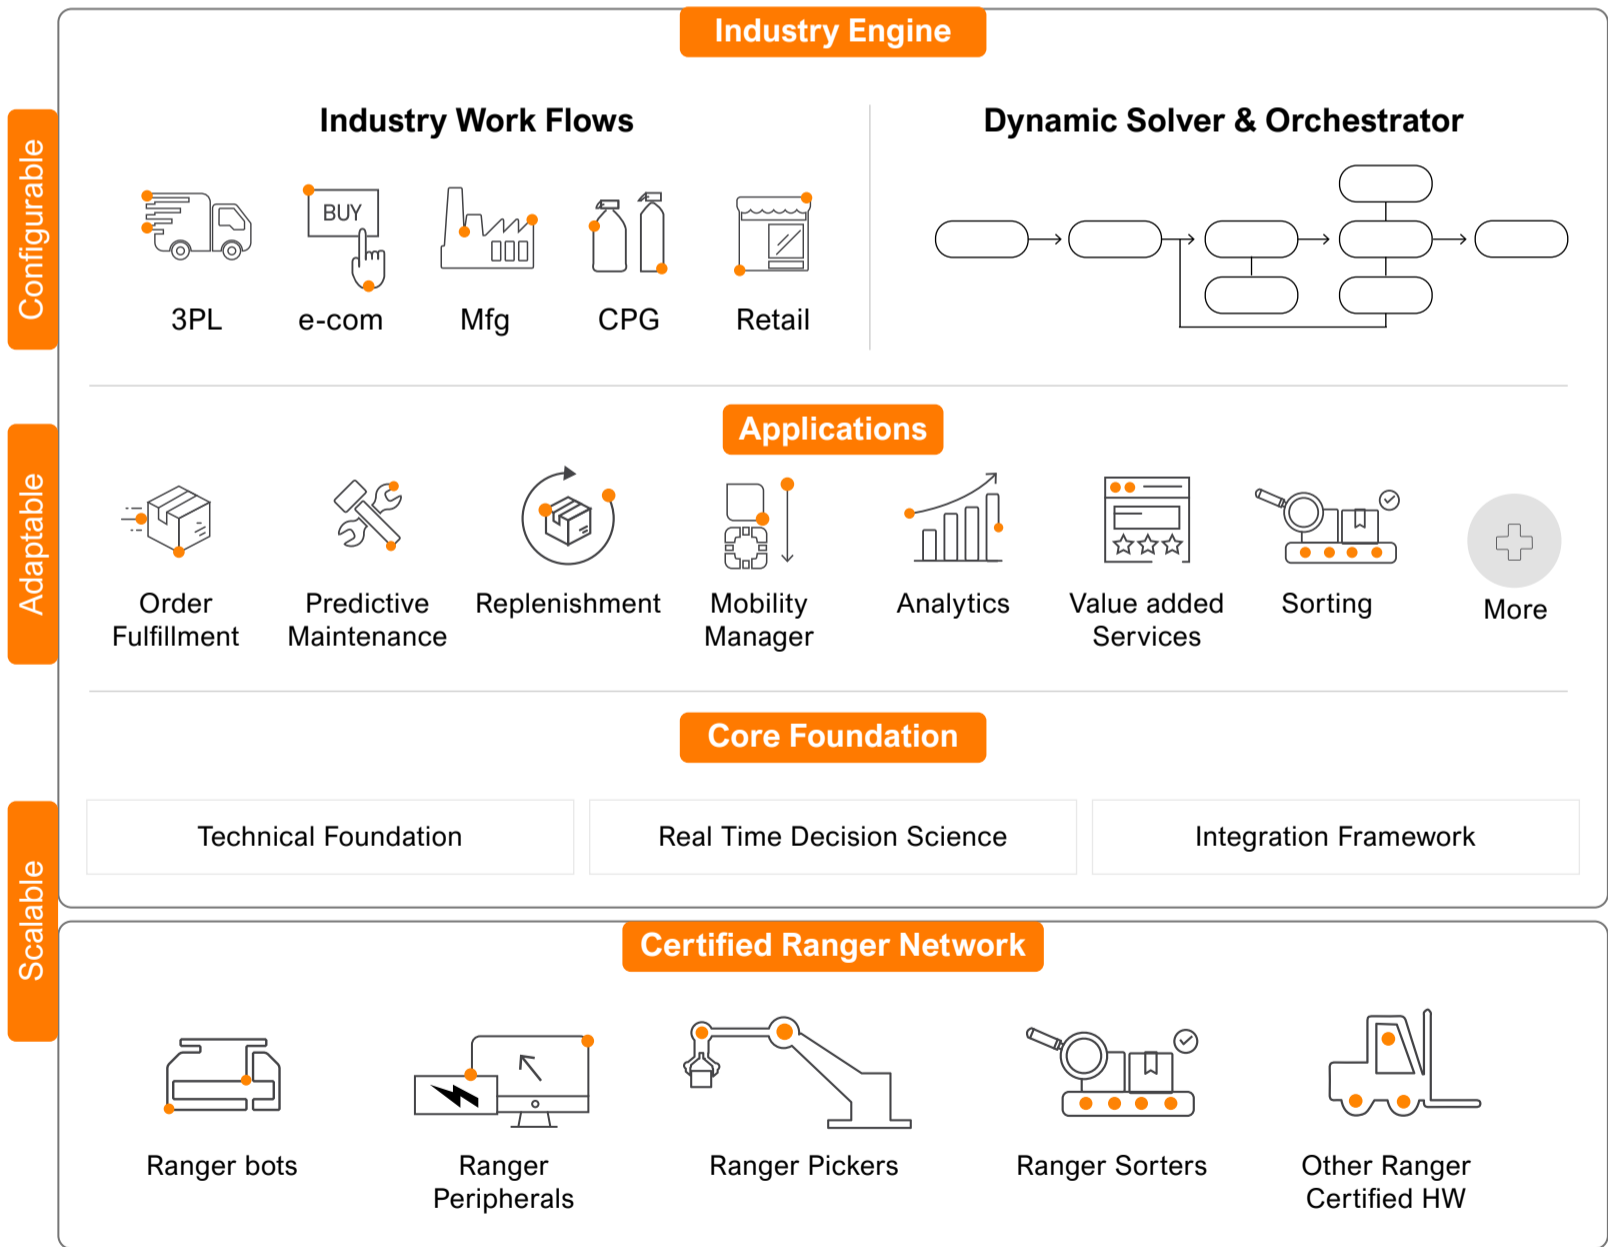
Industry Engine

Configurable

Industry Work Flows

BUY

3PL

e-com

Mfg

CPG

Retail

Dynamic Solver & Orchestrator

Applications

Adaptable

Order Fulfillment

Predictive Maintenance

Replenishment

Mobility Manager

Analytics

Value added Services

Sorting

More

Core Foundation

Technical Foundation

Real Time Decision Science

Integration Framework

Scalable

Certified Ranger Network

Ranger bots

Ranger Peripherals

Ranger Pickers

Ranger Sorters

Other Ranger Certified HW